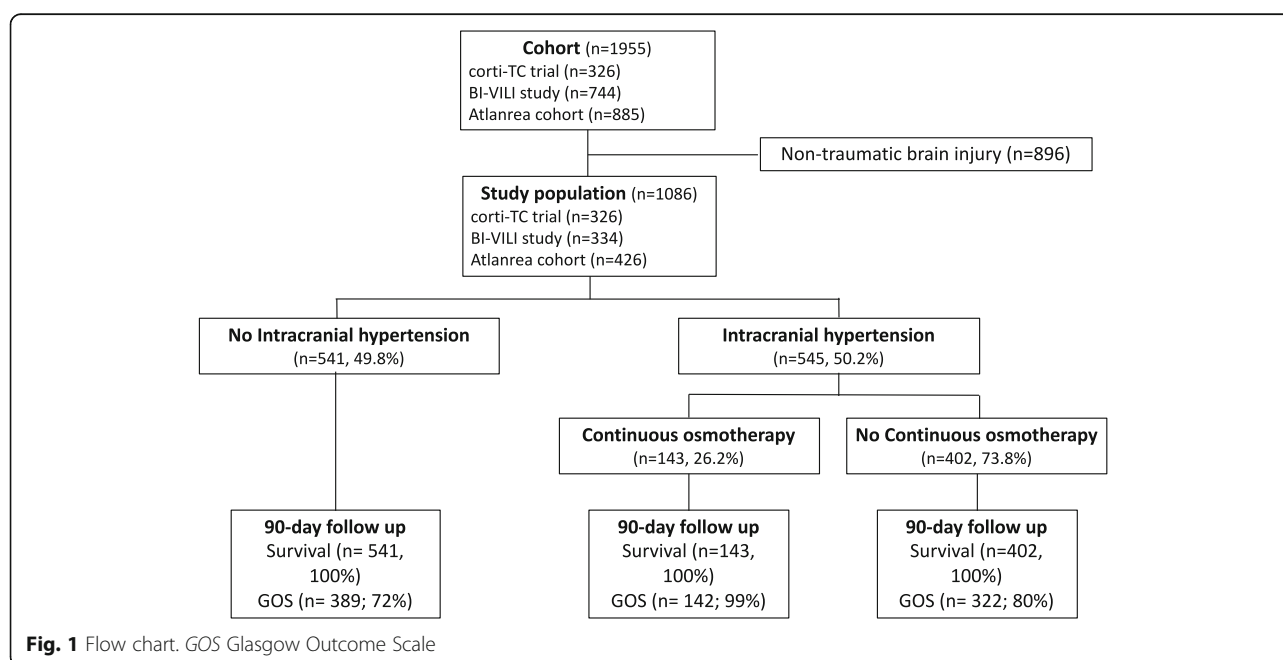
Cohort (n=1955)
corti-TC trial (n=326)
BI-VILI study (n=744)
Atlanrea cohort (n=885)

Non-traumatic brain injury (n=896)

Study population (n=1086)
corti-TC trial (n=326)
BI-VILI study (n=334)
Atlanrea cohort (n=426)

No Intracranial hypertension
(n=541, 49.8%)

Intracranial hypertension
(n=545, 50.2%)

Continuous osmotherapy
(n=143, 26.2%)

No Continuous osmotherapy
(n=402, 73.8%)

90-day follow up
Survival (n= 541, 100%)
GOS (n= 389; 72%)

90-day follow up
Survival (n=143, 100%)
GOS (n= 142; 99%)

90-day follow up
Survival (n=402, 100%)
GOS (n= 322; 80%)

Fig. 1 Flow chart. GOS Glasgow Outcome Scale